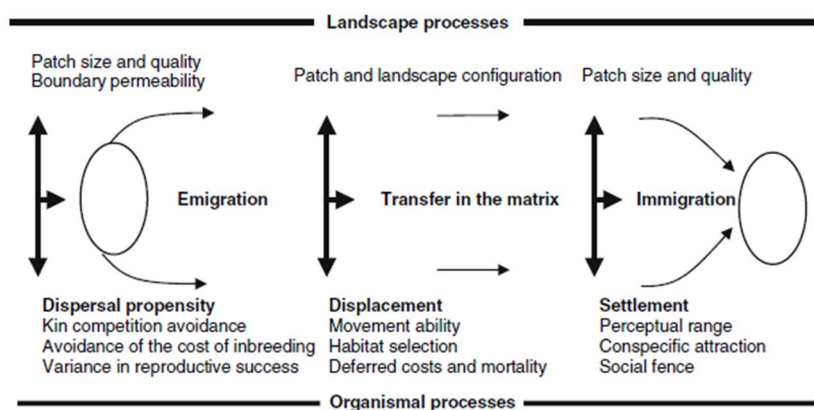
Landscape processes

Patch size and quality
Boundary permeability

Patch and landscape configuration

Patch size and quality

Emigration

Transfer in the matrix

Immigration

Dispersal propensity
Kin competition avoidance
Avoidance of the cost of inbreeding
Variance in reproductive success

Displacement
Movement ability
Habitat selection
Deferred costs and mortality

Settlement
Perceptual range
Conspecific attraction
Social fence

Organismal processes